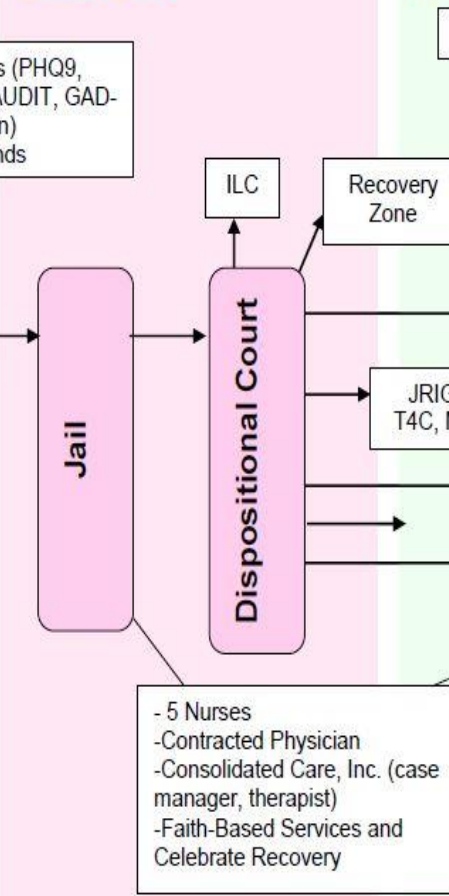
s (PHQ9, AUDIT, GAD- n) nds

ILC

Recovery Zone

Jail

Dispositional Court

JRIG T4C, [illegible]

- 5 Nurses
-Contracted Physician
-Consolidated Care, Inc. (case manager, therapist)
-Faith-Based Services and Celebrate Recovery